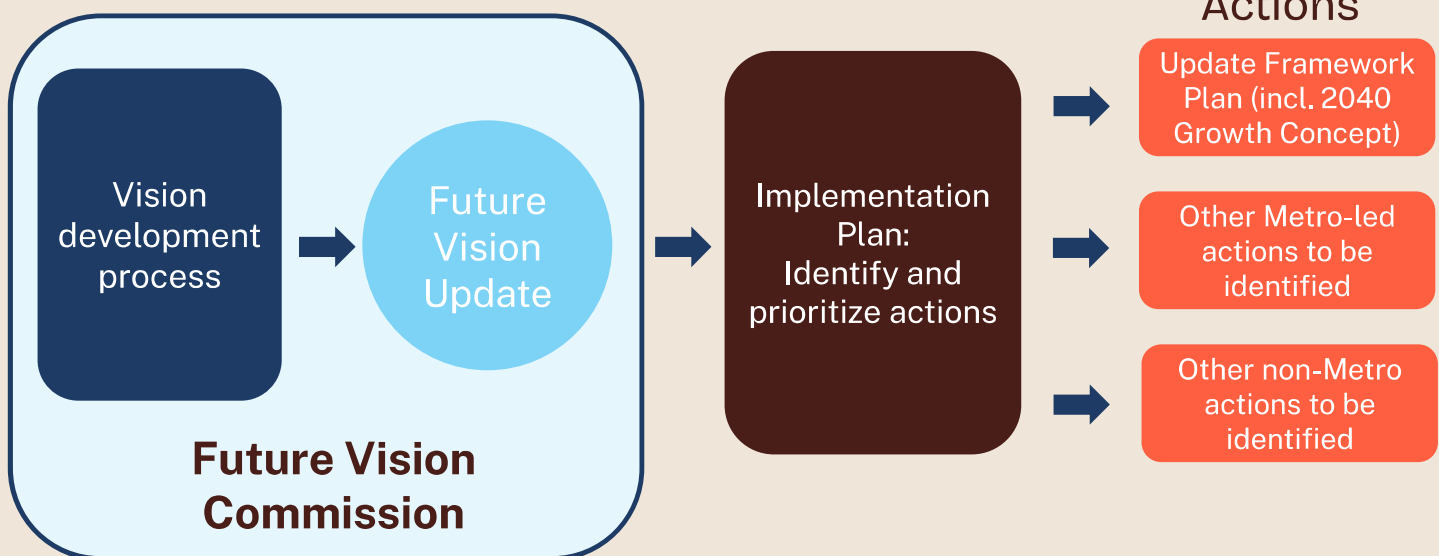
Vision development process

Future Vision Update

Future Vision Commission

Implementation Plan: Identify and prioritize actions

Actions

Update Framework Plan (incl. 2040 Growth Concept)

Other Metro-led actions to be identified

Other non-Metro actions to be identified